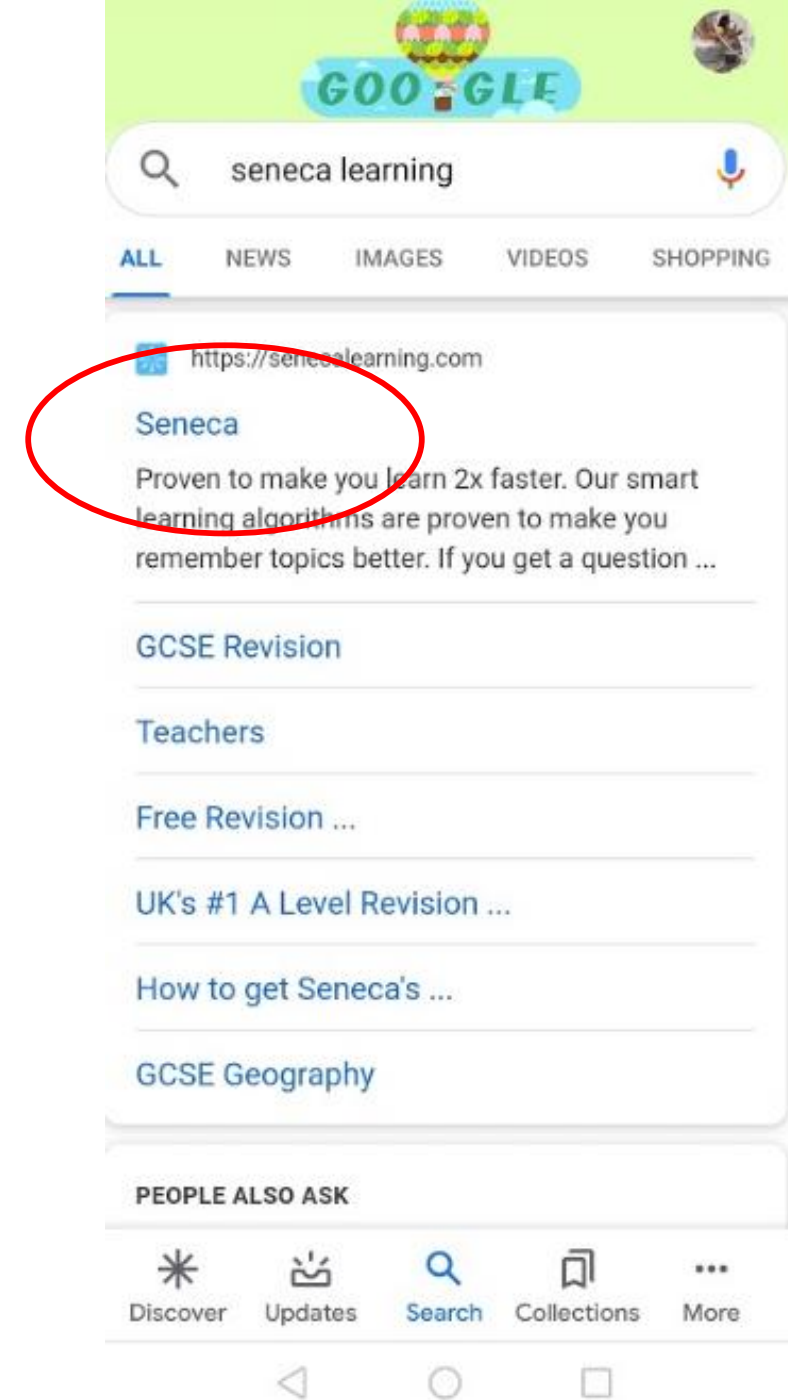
GOOGLE

seneca learning

ALL NEWS IMAGES VIDEOS SHOPPING

https://senecalearning.com

Seneca

Proven to make you learn 2x faster. Our smart learning algorithms are proven to make you remember topics better. If you get a question ...

GCSE Revision

Teachers

Free Revision ...

UK's #1 A Level Revision ...

How to get Seneca's ...

GCSE Geography

PEOPLE ALSO ASK

Discover Updates Search Collections More